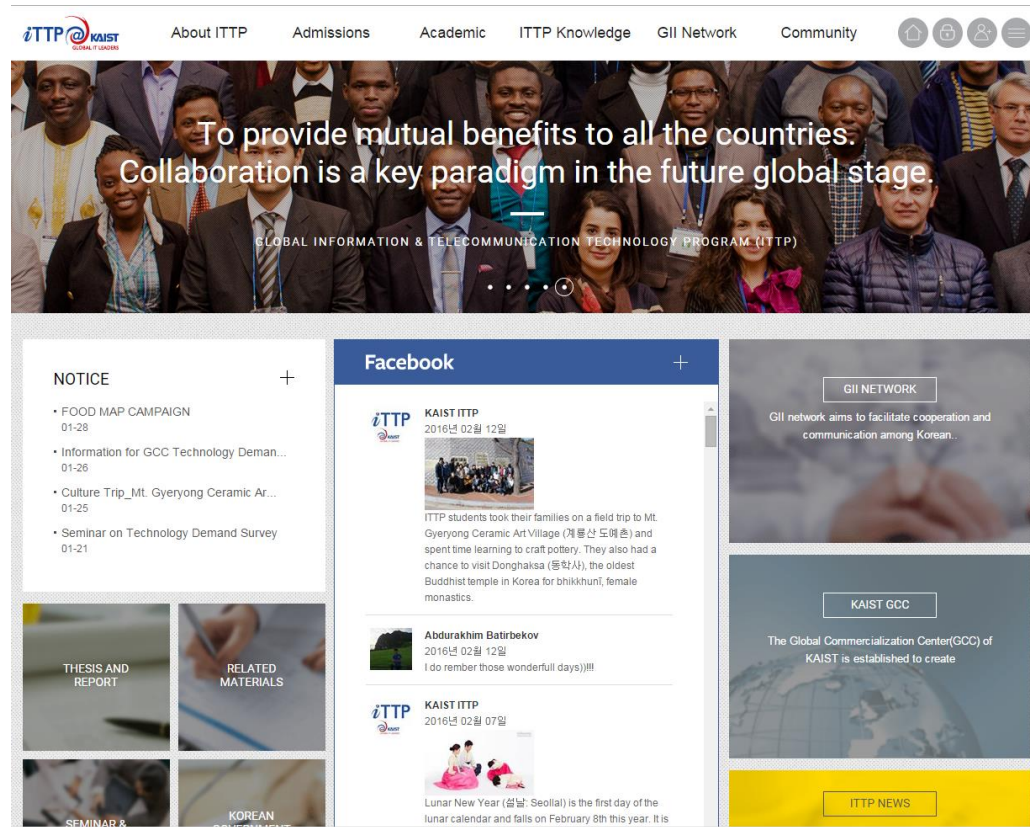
iTTP@KAIST
GLOBAL IT LEADERS

About ITTP Admissions Academic ITTP Knowledge GII Network Community

To provide mutual benefits to all the countries.
Collaboration is a key paradigm in the future global stage.

GLOBAL INFORMATION & TELECOMMUNICATION TECHNOLOGY PROGRAM (ITTP)

NOTICE +

• FOOD MAP CAMPAIGN
01-28

• Information for GCC Technology Deman...
01-26

• Culture Trip_Mt. Gyeryong Ceramic Ar...
01-25

• Seminar on Technology Demand Survey
01-21

Facebook +

KAIST ITTP
2016년 02월 12일
ITTP students took their families on a field trip to Mt. Gyeryong Ceramic Art Village (계룡산 도예촌) and spent time learning to craft pottery. They also had a chance to visit Donghaksa (동학사), the oldest Buddhist temple in Korea for bhikkhunī, female monastics.

Abdurakhim Batirbekov
2016년 02월 12일
I do rember those wonderfull days))!!!

KAIST ITTP
2016년 02월 07일
Lunar New Year (설날: Seollal) is the first day of the lunar calendar and falls on February 8th this year. It is

GII NETWORK
GII network aims to facilitate cooperation and communication among Korean..

KAIST GCC
The Global Commercialization Center(GCC) of KAIST is established to create

ITTP NEWS

THESIS AND REPORT

RELATED MATERIALS

SEMINAR &

KOREAN GOVERNMENT